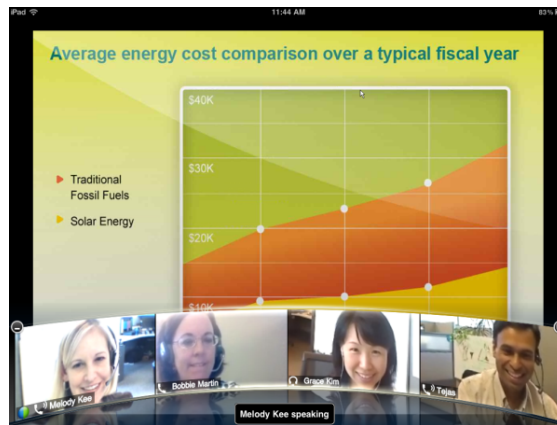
iPad
11:44 AM
83%

Average energy cost comparison over a typical fiscal year

Traditional Fossil Fuels

Solar Energy

$40K
$30K
$20K
$10K

Melody Kee
Bobbie Martin
Grace Kim
Tejas

Melody Kee speaking